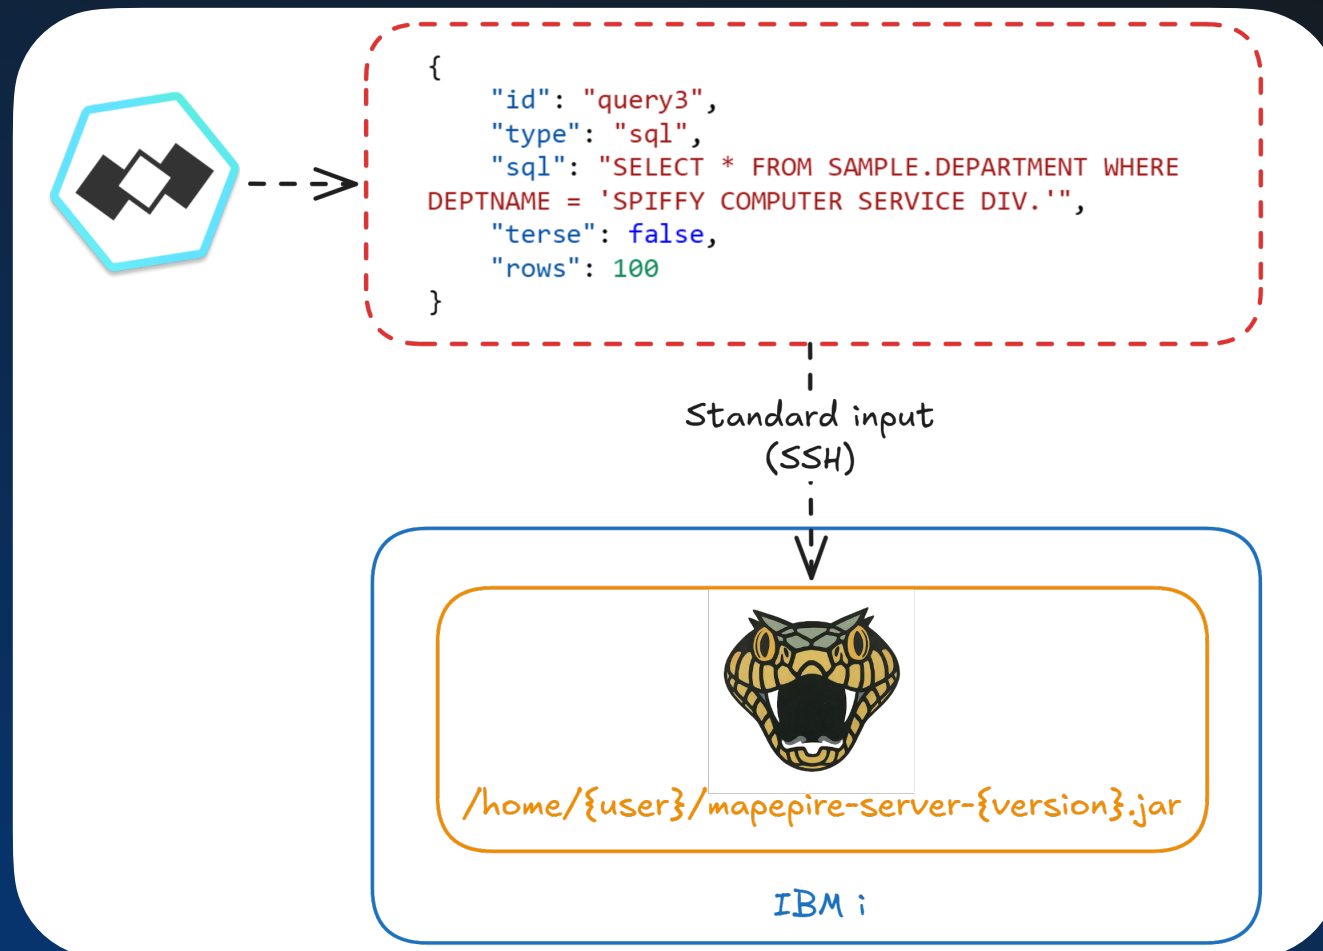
{
    "id": "query3",
    "type": "sql",
    "sql": "SELECT * FROM SAMPLE.DEPARTMENT WHERE DEPTNAME = 'SPIFFY COMPUTER SERVICE DIV.'",
    "terse": false,
    "rows": 100
}

Standard input (SSH)

/home/{user}/mapepire-server-{version}.jar

IBM i